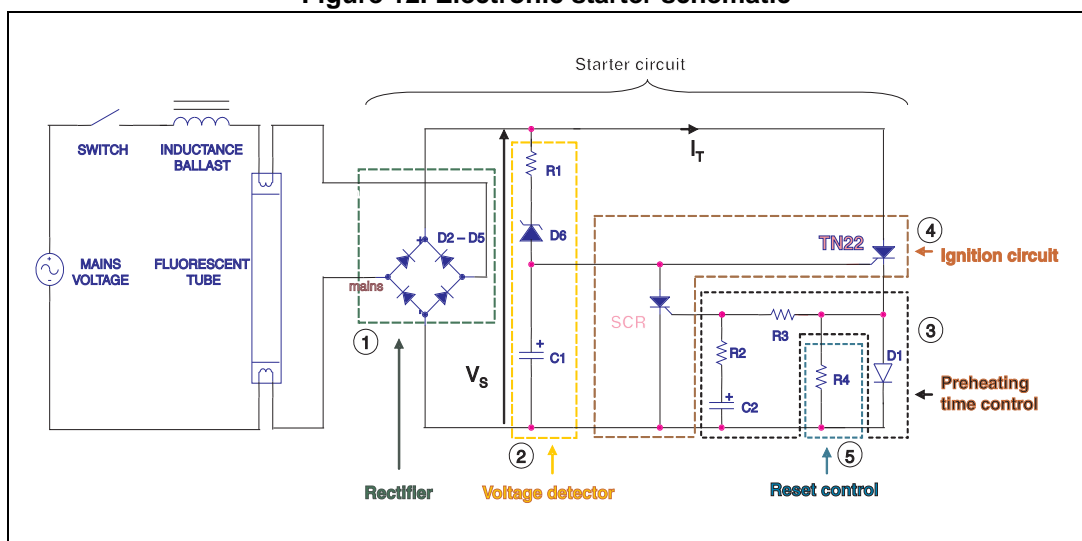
Figure 12. Electronic starter schematic

Starter circuit

SWITCH
INDUCTANCE BALLAST
MAINS VOLTAGE
FLUORESCENT TUBE
mains
D2 – D5
① 
Rectifier
R1
D6
C1
$V_S$
② 
Voltage detector
$I_T$
TN22
④ Ignition circuit
SCR
R3
R2
C2
R4
D1
③
Preheating time control
⑤
Reset control